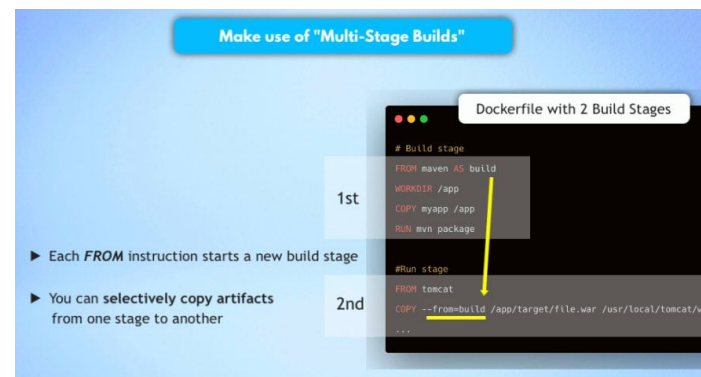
Make use of "Multi-Stage Builds"

Dockerfile with 2 Build Stages

1st

# Build stage
FROM maven AS build
WORKDIR /app
COPY myapp /app
RUN mvn package

► Each *FROM* instruction starts a new build stage

► You can **selectively copy artifacts** from one stage to another

2nd

#Run stage
FROM tomcat
COPY --from=build /app/target/file.war /usr/local/tomcat/w
...